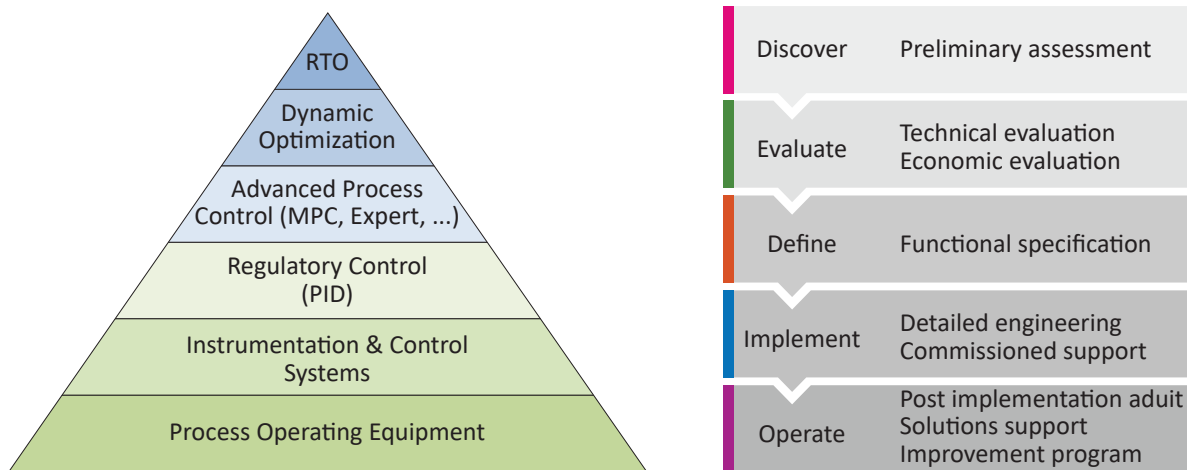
RTO

Dynamic Optimization

Advanced Process Control (MPC, Expert, ...)

Regulatory Control (PID)

Instrumentation & Control Systems

Process Operating Equipment

| | |
|---|---|
| Discover | Preliminary assessment |
| Evaluate | Technical evaluation<br>Economic evaluation |
| Define | Functional specification |
| Implement | Detailed engineering<br>Commissioned support |
| Operate | Post implementation aduit<br>Solutions support<br>Improvement program |